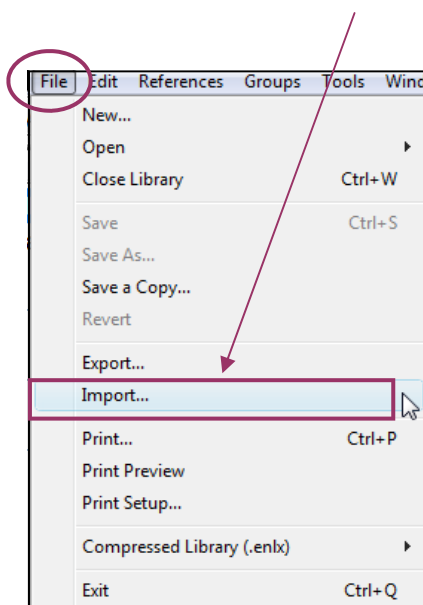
File Edit References Groups Tools Wind

New...
Open
Close Library Ctrl+W

Save Ctrl+S
Save As...
Save a Copy...
Revert

Export...
Import...

Print... Ctrl+P
Print Preview
Print Setup...

Compressed Library (.enlx)

Exit Ctrl+Q